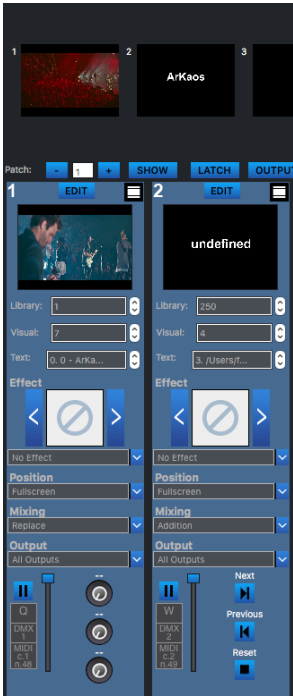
1
2
ArKaos
3

Patch: - 1 + SHOW LATCH OUTPUT

1 EDIT
Library: 1
Visual: 7
Text: 0. 0 - ArKa...
Effect
No Effect
Position
Fullscreen
Mixing
Replace
Output
All Outputs
Q
DMX 1
MIDI c.1 n.48

2 EDIT
undefined
Library: 250
Visual: 4
Text: 3. /Users/f...
Effect
No Effect
Position
Fullscreen
Mixing
Addition
Output
All Outputs
W
DMX 2
MIDI c.2 n.49
Next
Previous
Reset